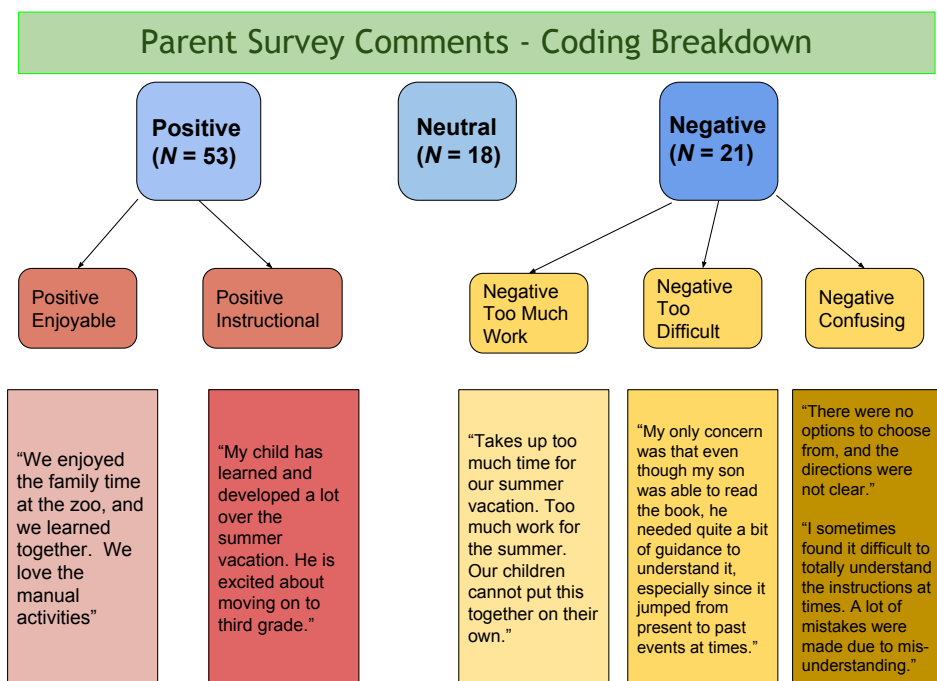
Parent Survey Comments - Coding Breakdown

**Positive (*N* = 53)**

**Neutral (*N* = 18)**

**Negative (*N* = 21)**

Positive Enjoyable

Positive Instructional

Negative Too Much Work

Negative Too Difficult

Negative Confusing

"We enjoyed the family time at the zoo, and we learned together. We love the manual activities"

"My child has learned and developed a lot over the summer vacation. He is excited about moving on to third grade."

"Takes up too much time for our summer vacation. Too much work for the summer. Our children cannot put this together on their own."

"My only concern was that even though my son was able to read the book, he needed quite a bit of guidance to understand it, especially since it jumped from present to past events at times."

"There were no options to choose from, and the directions were not clear."

"I sometimes found it difficult to totally understand the instructions at times. A lot of mistakes were made due to mis-understanding."